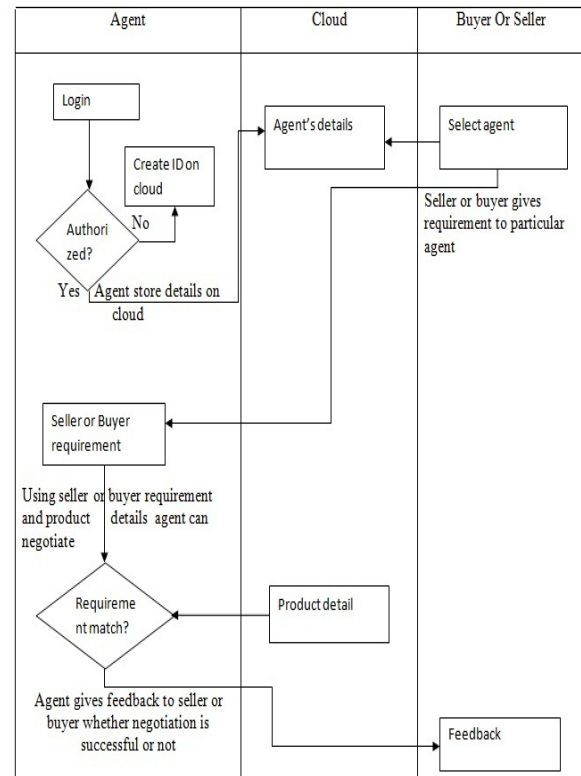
| Agent | Cloud | Buyer Or Seller |
|---|---|---|

Login

Create ID on cloud

Authorized?

No

Yes

Agent store details on cloud

Agent's details

Select agent

Seller or buyer gives requirement to particular agent

Seller or Buyer requirement

Using seller or buyer requirement and product details agent can negotiate

Requirement match?

Product detail

Agent gives feedback to seller or buyer whether negotiation is successful or not

Feedback